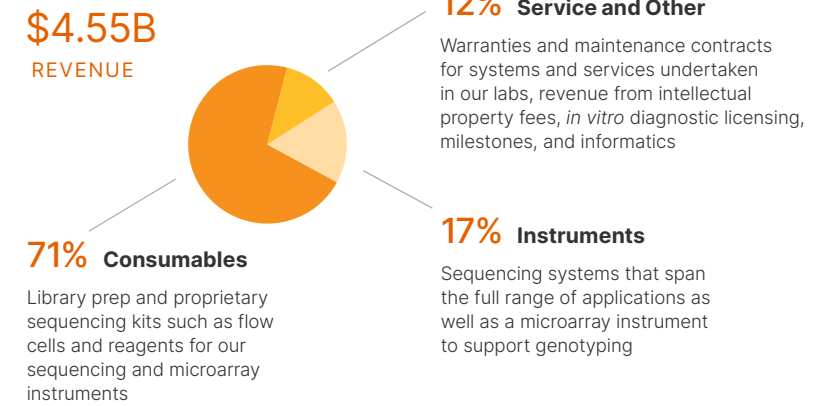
$4.55B
REVENUE

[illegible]% Service and Other

Warranties and maintenance contracts for systems and services undertaken in our labs, revenue from intellectual property fees, in vitro diagnostic licensing, milestones, and informatics

17% Instruments

Sequencing systems that span the full range of applications as well as a microarray instrument to support genotyping

71% Consumables

Library prep and proprietary sequencing kits such as flow cells and reagents for our sequencing and microarray instruments